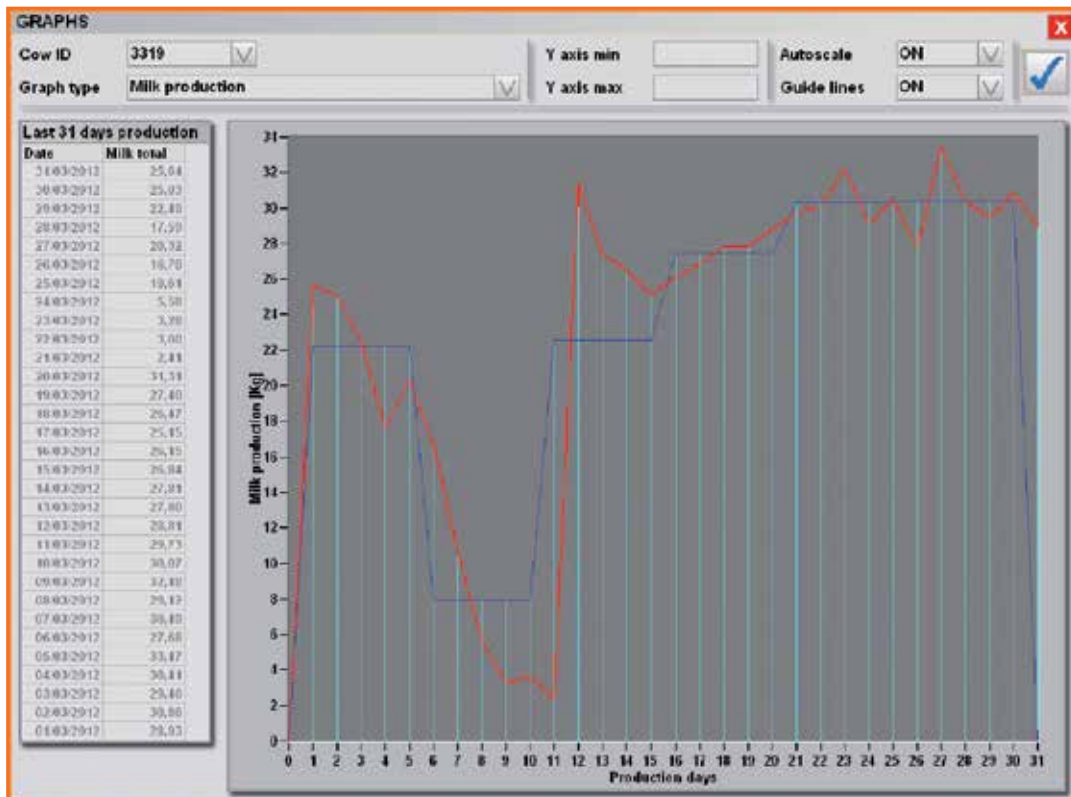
GRAPHS

X

Cow ID 3319

Graph type Milk production

Y axis min

Y axis max

Autoscale ON

Guide lines ON

Last 31 days production

| Date | Milk total |
|---|---|
| 31/03/2012 | 25,04 |
| 30/03/2012 | 25,03 |
| 29/03/2012 | 22,40 |
| 28/03/2012 | 17,50 |
| 27/03/2012 | 20,32 |
| 26/03/2012 | 16,70 |
| 25/03/2012 | 10,61 |
| 24/03/2012 | 5,50 |
| 23/03/2012 | 3,30 |
| 22/03/2012 | 3,00 |
| 21/03/2012 | 2,41 |
| 20/03/2012 | 31,31 |
| 19/03/2012 | 27,40 |
| 18/03/2012 | 26,47 |
| 17/03/2012 | 25,15 |
| 16/03/2012 | 26,15 |
| 15/03/2012 | 26,84 |
| 14/03/2012 | 27,81 |
| 13/03/2012 | 27,80 |
| 12/03/2012 | 28,81 |
| 11/03/2012 | 29,73 |
| 10/03/2012 | 30,07 |
| 09/03/2012 | 32,10 |
| 08/03/2012 | 29,13 |
| 07/03/2012 | 30,40 |
| 06/03/2012 | 27,60 |
| 05/03/2012 | 33,47 |
| 04/03/2012 | 30,11 |
| 03/03/2012 | 29,40 |
| 02/03/2012 | 30,80 |
| 01/03/2012 | 29,03 |

Milk production [Kg]

34 32 30 28 26 24 22 20 18 16 14 12 10 8 6 4 2 0

0 1 2 3 4 5 6 7 8 9 10 11 12 13 14 15 16 17 18 19 20 21 22 23 24 25 26 27 28 29 30 31

Production days